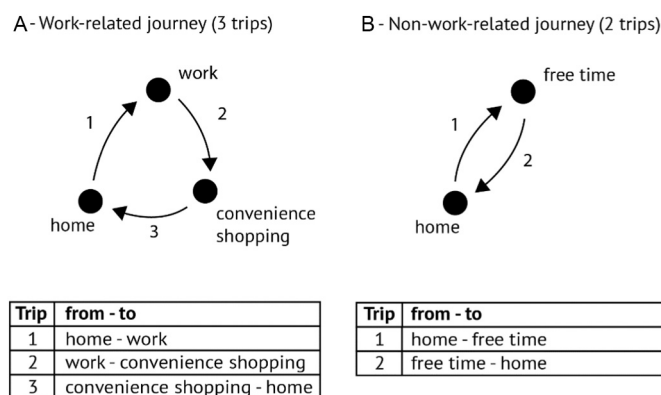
A - Work-related journey (3 trips)

work

1

2

home

convenience shopping

3

| Trip | from - to |
|---|---|
| 1 | home - work |
| 2 | work - convenience shopping |
| 3 | convenience shopping - home |

B - Non-work-related journey (2 trips)

free time

1

2

home

| Trip | from - to |
|---|---|
| 1 | home - free time |
| 2 | free time - home |